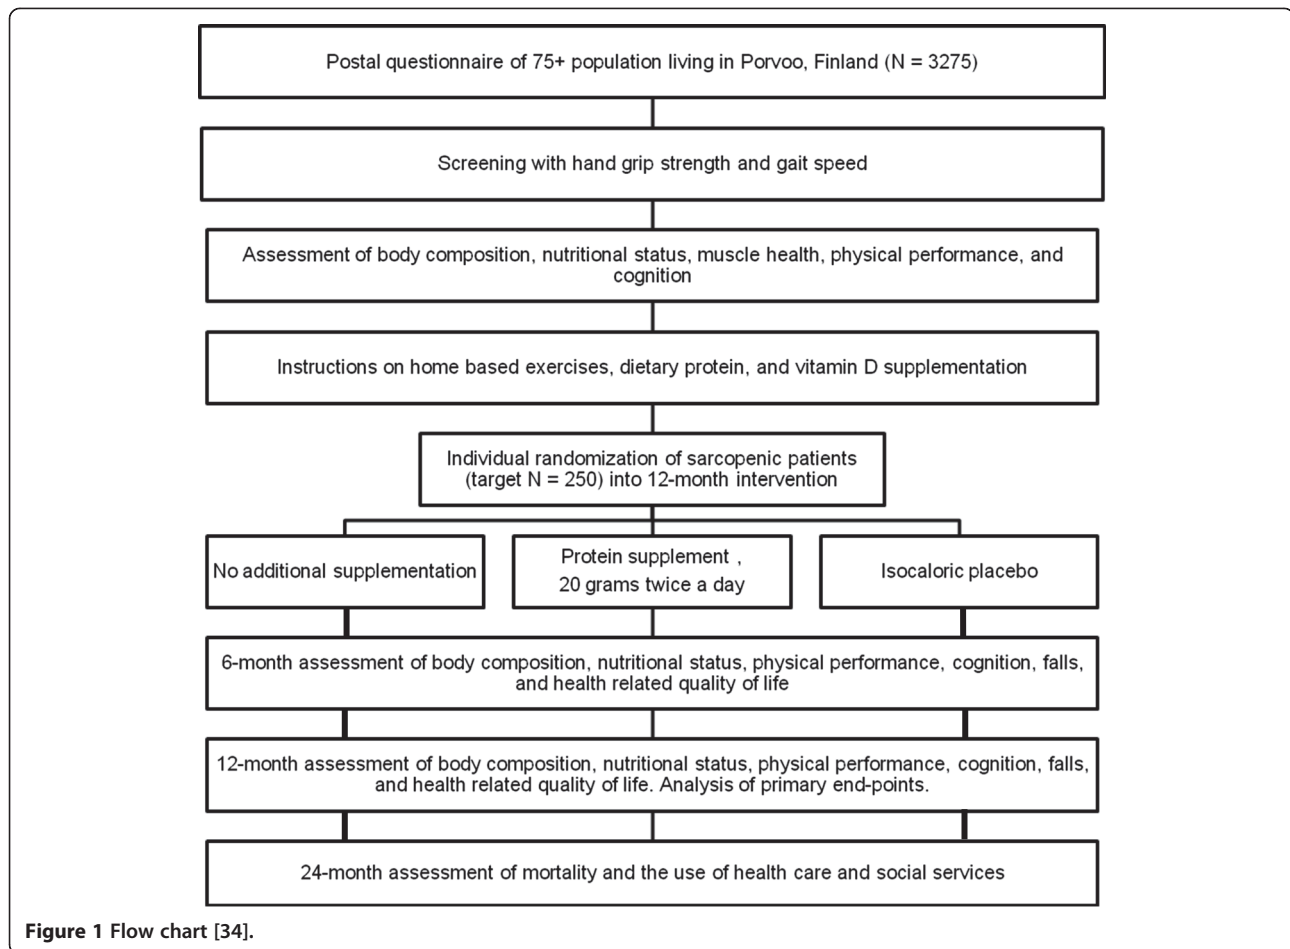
Postal questionnaire of 75+ population living in Porvoo, Finland (N = 3275)

Screening with hand grip strength and gait speed

Assessment of body composition, nutritional status, muscle health, physical performance, and cognition

Instructions on home based exercises, dietary protein, and vitamin D supplementation

Individual randomization of sarcopenic patients (target N = 250) into 12-month intervention

No additional supplementation

Protein supplement , 20 grams twice a day

Isocaloric placebo

6-month assessment of body composition, nutritional status, physical performance, cognition, falls, and health related quality of life

12-month assessment of body composition, nutritional status, physical performance, cognition, falls, and health related quality of life. Analysis of primary end-points.

24-month assessment of mortality and the use of health care and social services

Figure 1 Flow chart [34].